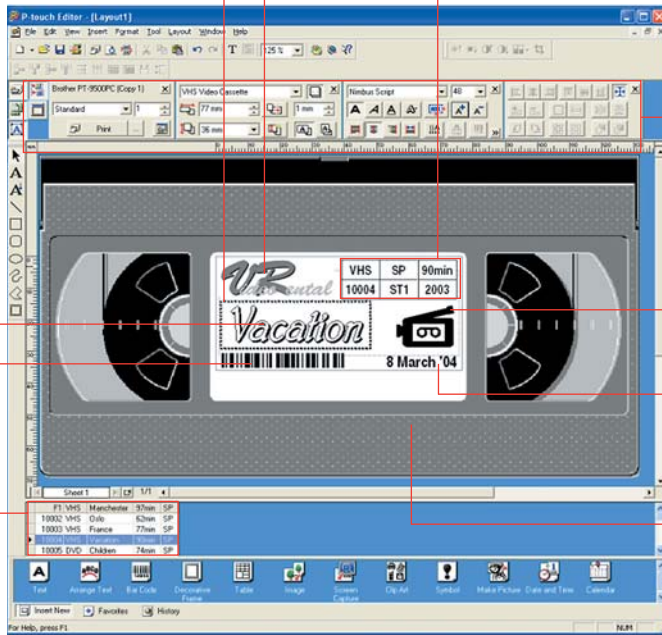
P-touch Editor - [Layout1]

File Edit View Insert Format Tool Layout Window Help

25 %

Brother PT-9500PC (Copy 1)

Standard

Print

VHS Video Cassette

77 mm

36 mm

1 mm

Nimbus Script

48

A A A A

VR Video Rental

| VHS | SP | 90min |
|---|---|---|
| 10004 | ST1 | 2003 |

Vacation

8 March '04

Sheet 1

1/1

| F1 | VHS | Manchester | 97min | SP |
|---|---|---|---|---|
| 10002 | VHS | Oslo | 62min | SP |
| 10003 | VHS | France | 77min | SP |
| 10004 | VHS | Vacation | 90min | SP |
| 10005 | DVD | Children | 74min | SP |

Text Arrange Text Bar Code Decorative Frame Table Image Screen Capture Clip Art Symbol Make Picture Date and Time Calendar

Insert New Favorites History

For Help, press F1

NUM